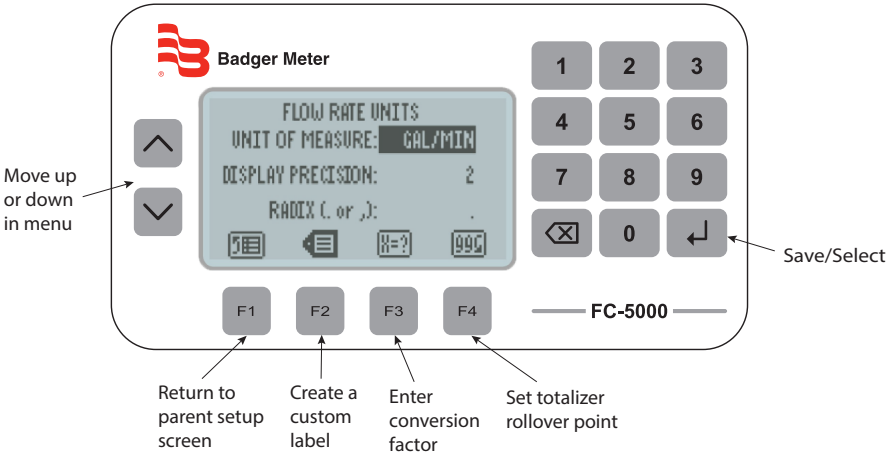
Badger Meter

FLOW RATE UNITS
UNIT OF MEASURE: GAL/MIN
DISPLAY PRECISION: 2
RADIX (. or ,): .

X=?
999

1 2 3
4 5 6
7 8 9
0

F1 F2 F3 F4

FC-5000

Move up or down in menu

Save/Select

Return to parent setup screen

Create a custom label

Enter conversion factor

Set totalizer rollover point